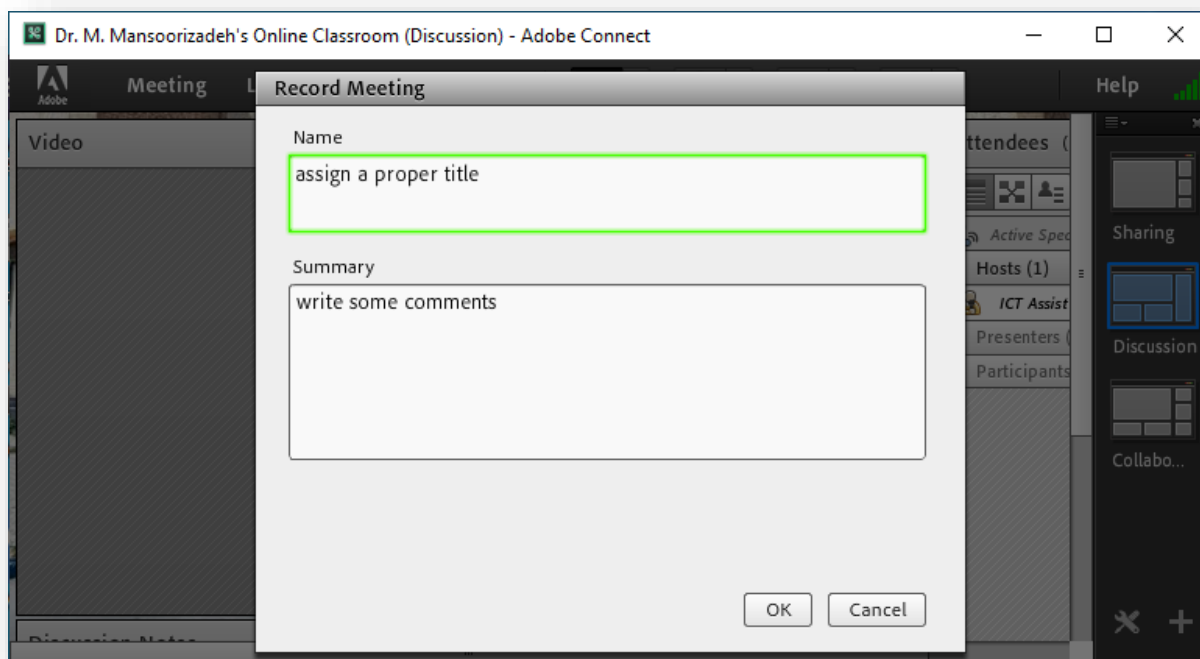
Dr. M. Mansoorizadeh's Online Classroom (Discussion) - Adobe Connect

Adobe

Meeting

L

Help

Video

Record Meeting

Name

assign a proper title

Summary

write some comments

OK

Cancel

ttendees (

Active Spe

Hosts (1)

ICT Assist

Presenters (

Participants

Sharing

Discussion

Collabo...

Discussion Notes